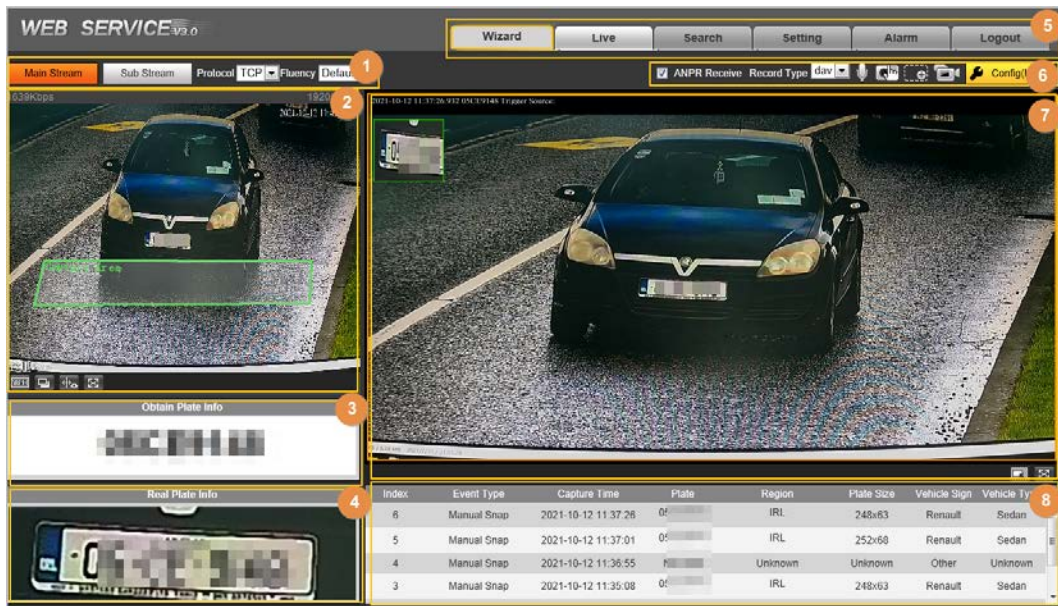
WEB SERVICE V3.0

Wizard | Live | Search | Setting | Alarm | Logout

5

Main Stream | Sub Stream | Protocol TCP | Fluency Defau

1

ANPR Receive | Record Type dav | Config(

6

638Kbps | 1920

2

7

2021-10-12 11:37:26.932 05CE9148 Trigger Source:

Obtain Plate Info

3

Real Plate Info

4

8

| Index | Event Type | Capture Time | Plate | Region | Plate Size | Vehicle Sign | Vehicle Ty |
|---|---|---|---|---|---|---|---|
| 6 | Manual Snap | 2021-10-12 11:37:26 | 05 | IRL | 248x63 | Renault | Sedan |
| 5 | Manual Snap | 2021-10-12 11:37:01 | 05 | IRL | 252x68 | Renault | Sedan |
| 4 | Manual Snap | 2021-10-12 11:36:55 | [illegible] | Unknown | Unknown | Other | Unknown |
| 3 | Manual Snap | 2021-10-12 11:35:08 | 05 | IRL | 248x63 | Renault | Sedan |